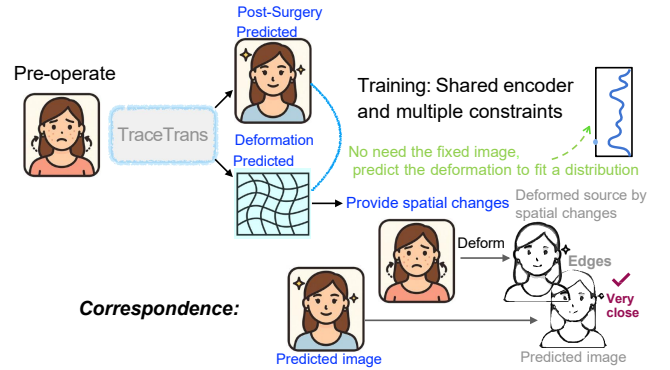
Post-Surgery Predicted

Pre-operate

TraceTrans

Training: Shared encoder and multiple constraints

Deformation Predicted

No need the fixed image, predict the deformation to fit a distribution

Provide spatial changes

Deformed source by spatial changes

Deform

Edges

Very close

Correspondence:

Predicted image

Predicted image